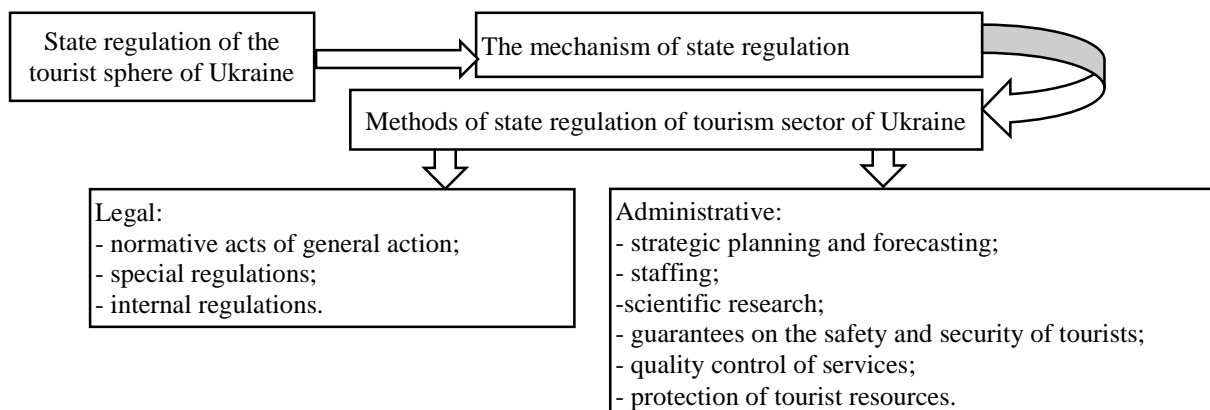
State regulation of the tourist sphere of Ukraine

The mechanism of state regulation

Methods of state regulation of tourism sector of Ukraine

Legal:
- normative acts of general action;
- special regulations;
- internal regulations.

Administrative:
- strategic planning and forecasting;
- staffing;
-scientific research;
- guarantees on the safety and security of tourists;
- quality control of services;
- protection of tourist resources.